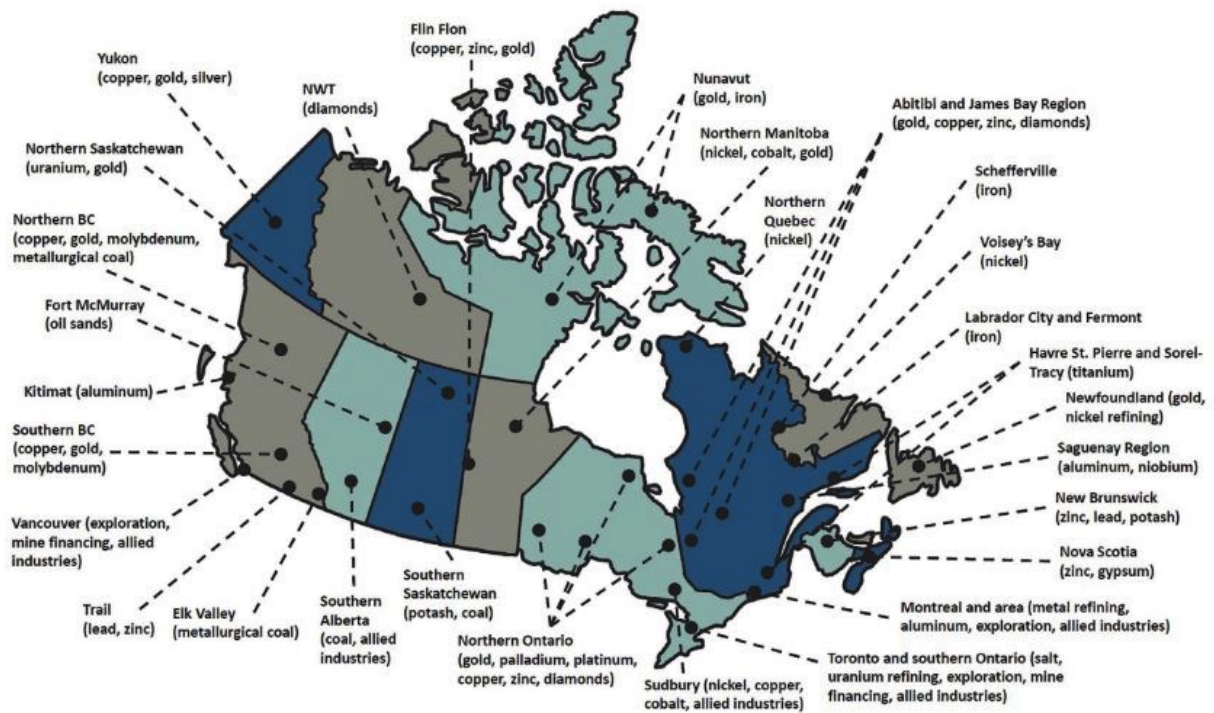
Flin Flon (copper, zinc, gold)

Yukon (copper, gold, silver)

NWT (diamonds)

Nunavut (gold, iron)

Abitibi and James Bay Region (gold, copper, zinc, diamonds)

Northern Manitoba (nickel, cobalt, gold)

Northern Saskatchewan (uranium, gold)

Schefferville (iron)

Northern Quebec (nickel)

Northern BC (copper, gold, molybdenum, metallurgical coal)

Voisey's Bay (nickel)

Fort McMurray (oil sands)

Labrador City and Fermont (iron)

Havre St. Pierre and Sorel-Tracy (titanium)

Kitimat (aluminum)

Newfoundland (gold, nickel refining)

Southern BC (copper, gold, molybdenum)

Saguenay Region (aluminum, niobium)

New Brunswick (zinc, lead, potash)

Vancouver (exploration, mine financing, allied industries)

Nova Scotia (zinc, gypsum)

Southern Saskatchewan (potash, coal)

Trail (lead, zinc)

Elk Valley (metallurgical coal)

Southern Alberta (coal, allied industries)

Montreal and area (metal refining, aluminum, exploration, allied industries)

Northern Ontario (gold, palladium, platinum, copper, zinc, diamonds)

Toronto and southern Ontario (salt, uranium refining, exploration, mine financing, allied industries)

Sudbury (nickel, copper, cobalt, allied industries)